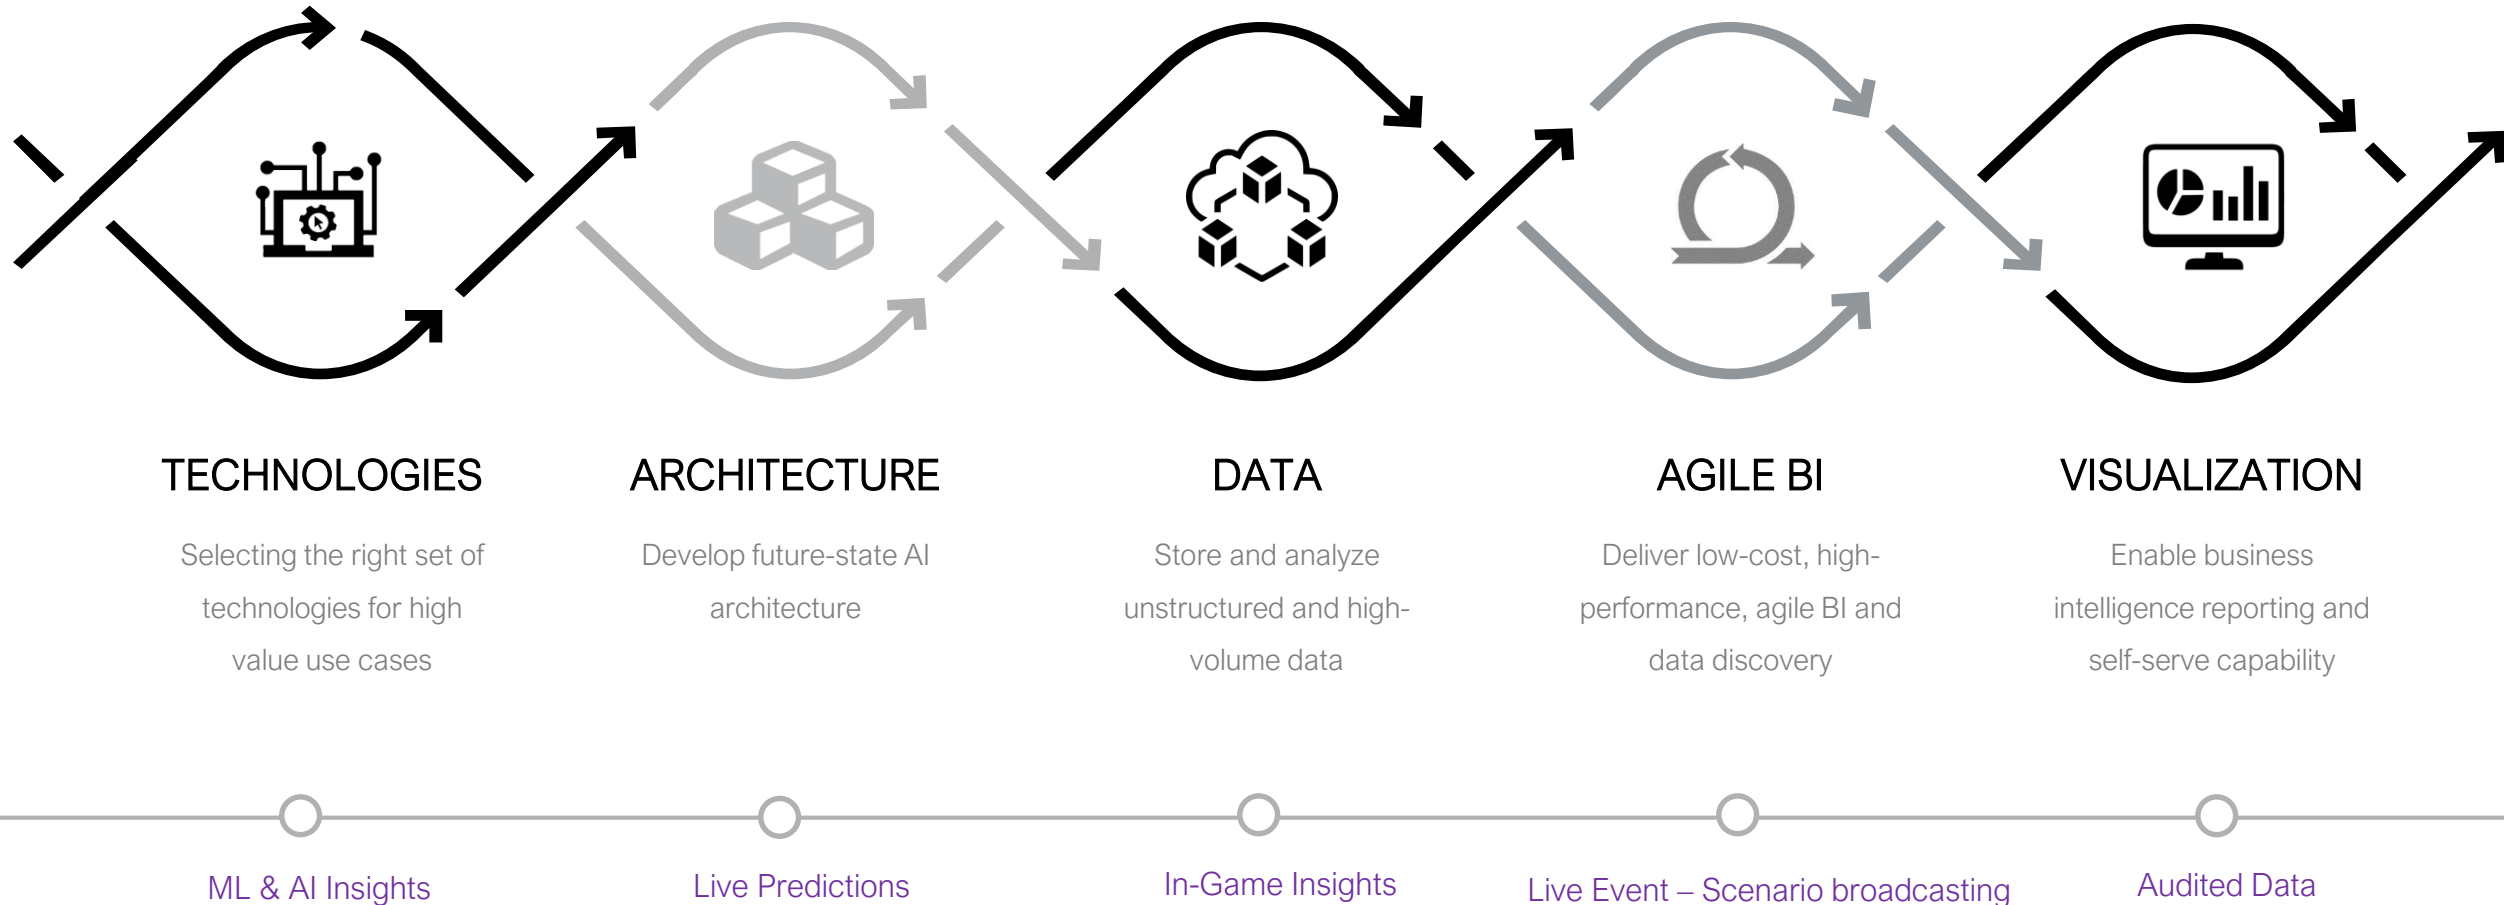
TECHNOLOGIES

Selecting the right set of technologies for high value use cases

ARCHITECTURE

Develop future-state AI architecture

DATA

Store and analyze unstructured and high-volume data

AGILE BI

Deliver low-cost, high-performance, agile BI and data discovery

VISUALIZATION

Enable business intelligence reporting and self-serve capability

ML & AI Insights

Live Predictions

In-Game Insights

Live Event – Scenario broadcasting

Audited Data